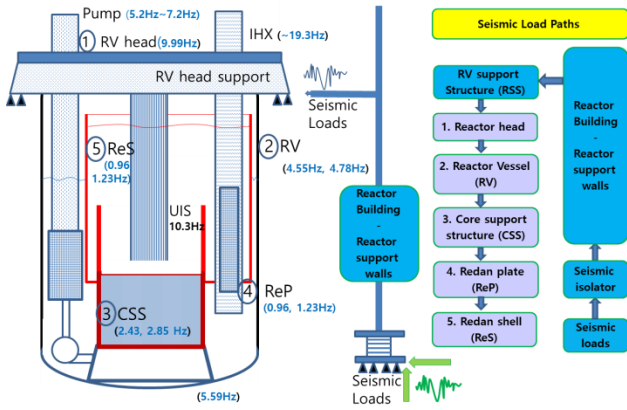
Pump (5.2Hz~7.2Hz)
IHX (~19.3Hz)
1 RV head (9.99Hz)
RV head support
Seismic Loads
5 ReS (0.96 1.23Hz)
2 RV (4.55Hz, 4.78Hz)
UIS 10.3Hz
4 ReP (0.96, 1.23Hz)
3 CSS (2.43, 2.85 Hz)
(5.59Hz)
Reactor Building - Reactor support walls
Seismic Loads

Seismic Load Paths
RV support Structure (RSS)
1. Reactor head
2. Reactor Vessel (RV)
3. Core support structure (CSS)
4. Redan plate (ReP)
5. Redan shell (ReS)
Reactor Building - Reactor support walls
Seismic isolator
Seismic loads